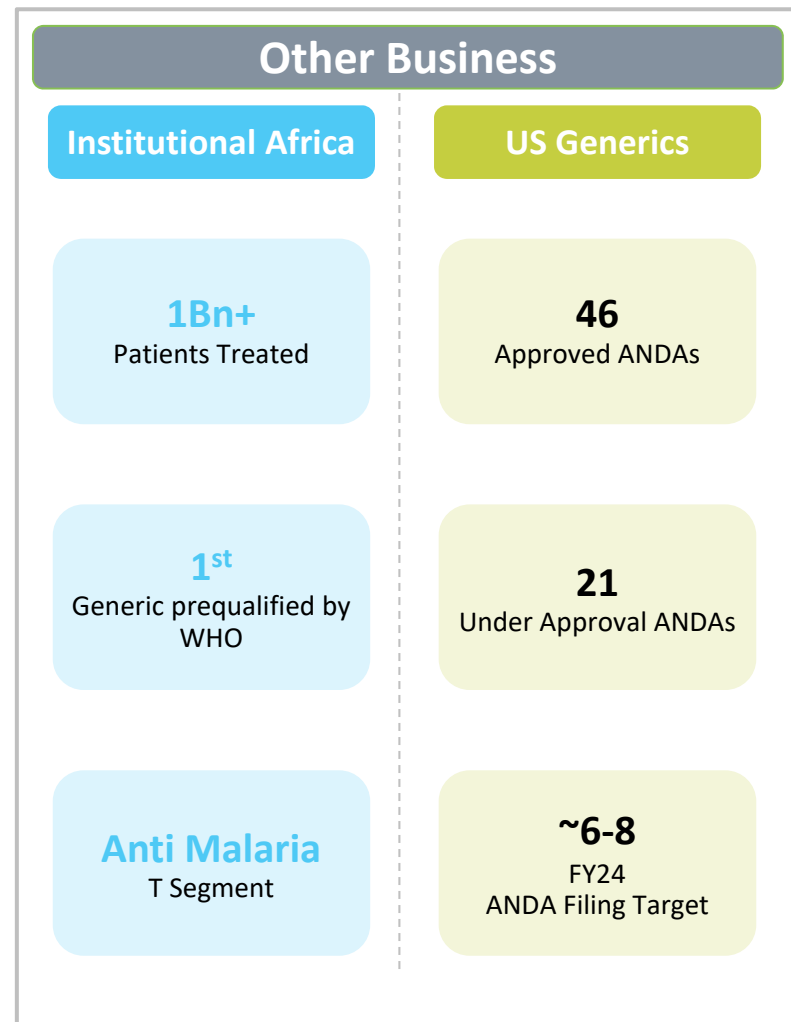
Other Business

Institutional Africa

US Generics

1Bn+
Patients Treated

46
Approved ANDAs

1$^{st}$
Generic prequalified by WHO

21
Under Approval ANDAs

Anti Malaria
T Segment

~6-8
FY24
ANDA Filing Target